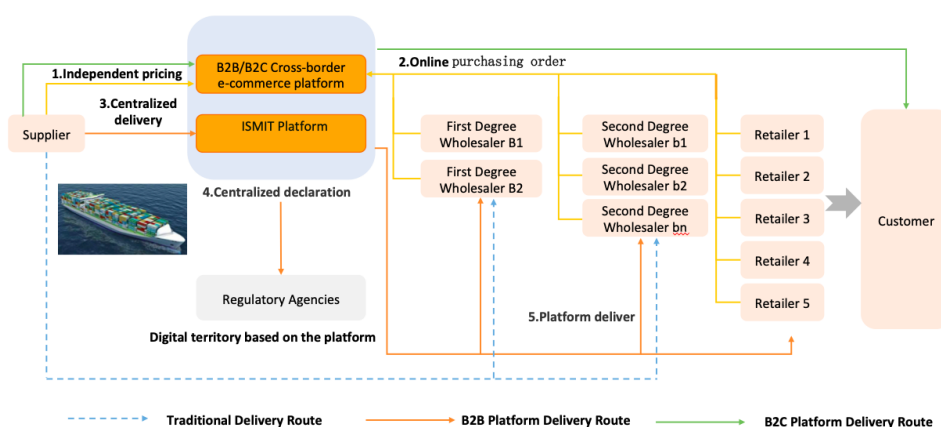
B2B/B2C Cross-border e-commerce platform

ISMIT Platform

1.Independent pricing

3.Centralized delivery

Supplier

2.Online purchasing order

First Degree Wholesaler B1

First Degree Wholesaler B2

Second Degree Wholesaler b1

Second Degree Wholesaler b2

Second Degree Wholesaler bn

Retailer 1

Retailer 2

Retailer 3

Retailer 4

Retailer 5

Customer

4.Centralized declaration

Regulatory Agencies

Digital territory based on the platform

5.Platform deliver

Traditional Delivery Route

B2B Platform Delivery Route

B2C Platform Delivery Route